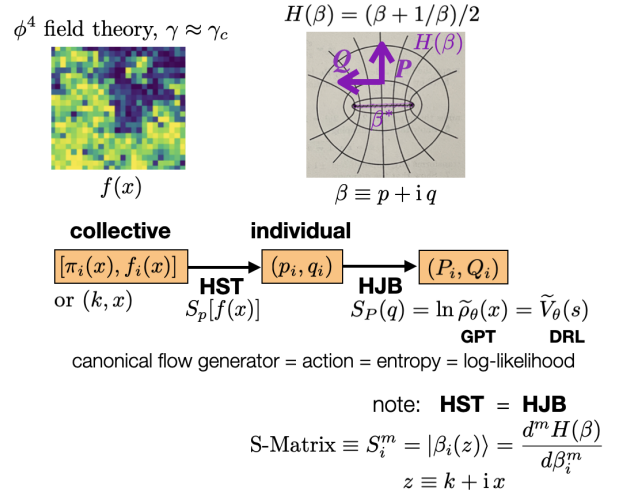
$\phi^4$ field theory, $\gamma \approx \gamma_c$

$f(x)$

$H(\beta) = (\beta + 1/\beta)/2$

$Q$ $P$ $H(\beta)$

$\beta^*$

$\beta \equiv p + \mathrm{i}\, q$

collective

individual

$[\pi_i(x), f_i(x)]$

HST

$(p_i, q_i)$

HJB

$(P_i, Q_i)$

or $(k, x)$

$S_p[f(x)]$

$S_P(q) = \ln \widetilde{\rho}_\theta(x) = \widetilde{V}_\theta(s)$

GPT

DRL

canonical flow generator = action = entropy = log-likelihood

note: HST = HJB

S-Matrix $\equiv S_i^m = |\beta_i(z)\rangle = \frac{d^m H(\beta)}{d\beta_i^m}$

$z \equiv k + \mathrm{i}\, x$